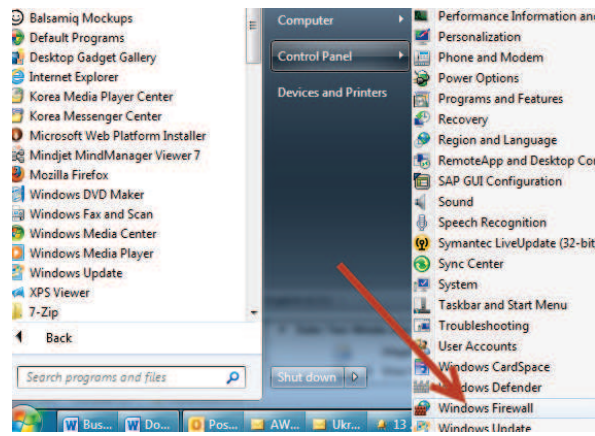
Balsamiq Mockups
Default Programs
Desktop Gadget Gallery
Internet Explorer
Korea Media Player Center
Korea Messenger Center
Microsoft Web Platform Installer
Mindjet MindManager Viewer 7
Mozilla Firefox
Windows DVD Maker
Windows Fax and Scan
Windows Media Center
Windows Media Player
Windows Update
XPS Viewer
7-Zip
Back
Search programs and files

Computer
Control Panel
Devices and Printers
Shut down

Performance Information and
Personalization
Phone and Modem
Power Options
Programs and Features
Recovery
Region and Language
RemoteApp and Desktop Co
SAP GUI Configuration
Sound
Speech Recognition
Symantec LiveUpdate (32-bit
Sync Center
System
Taskbar and Start Menu
Troubleshooting
User Accounts
Windows CardSpace
Windows Defender
Windows Firewall
Windows Update

Bus...
Do...
Pos...
AW...
Ukr...
13